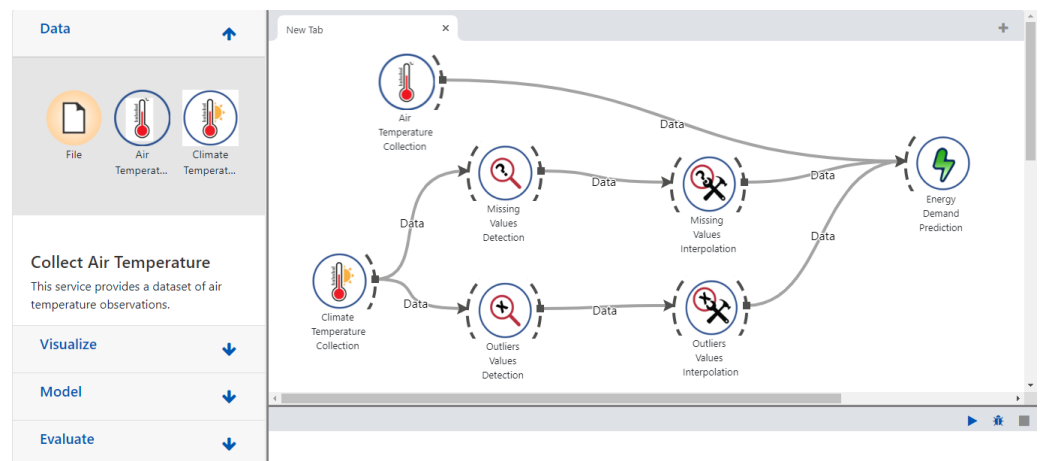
Data

File
Air Temperat...
Climate Temperat...

Collect Air Temperature
This service provides a dataset of air temperature observations.

Visualize

Model

Evaluate

New Tab ×

Air Temperature Collection

Data

Missing Values Detection

Data

Missing Values Interpolation

Data

Energy Demand Prediction

Data

Data

Climate Temperature Collection

Data

Outliers Values Detection

Data

Outliers Values Interpolation